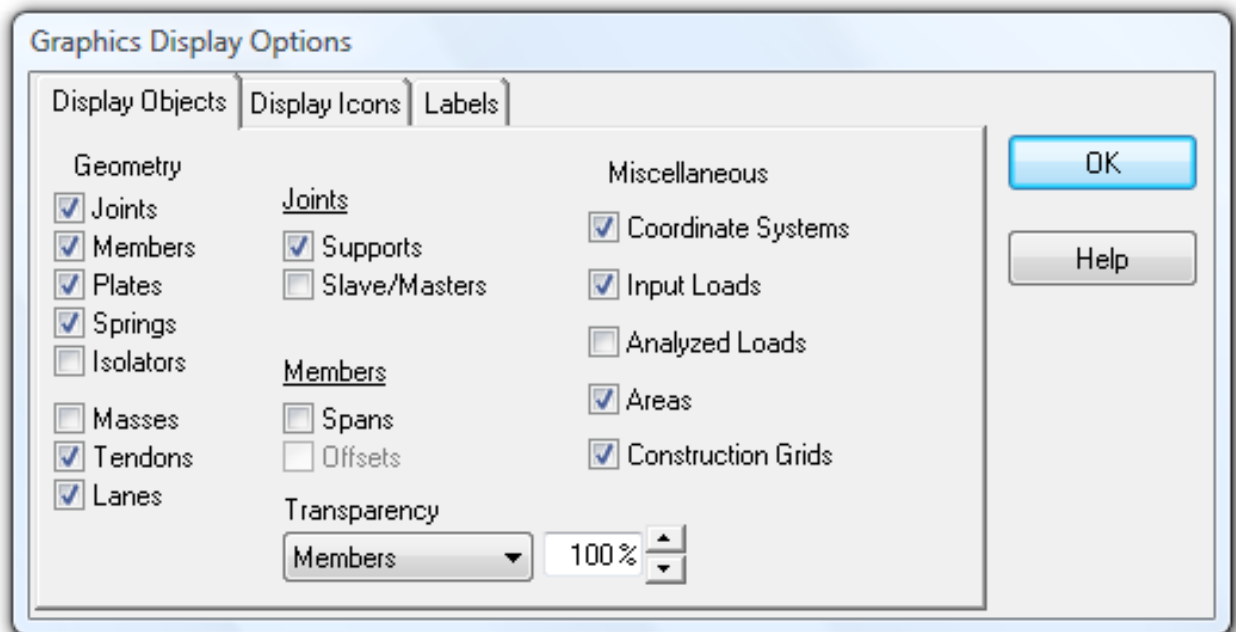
Graphics Display Options

Display Objects | Display Icons | Labels

Geometry
Joints
Members
Plates
Springs
Isolators

Masses
Tendons
Lanes

Joints
Supports
Slave/Masters

Members
Spans
Offsets

Transparency
Members
100 %

Miscellaneous
Coordinate Systems
Input Loads
Analyzed Loads
Areas
Construction Grids

OK
Help